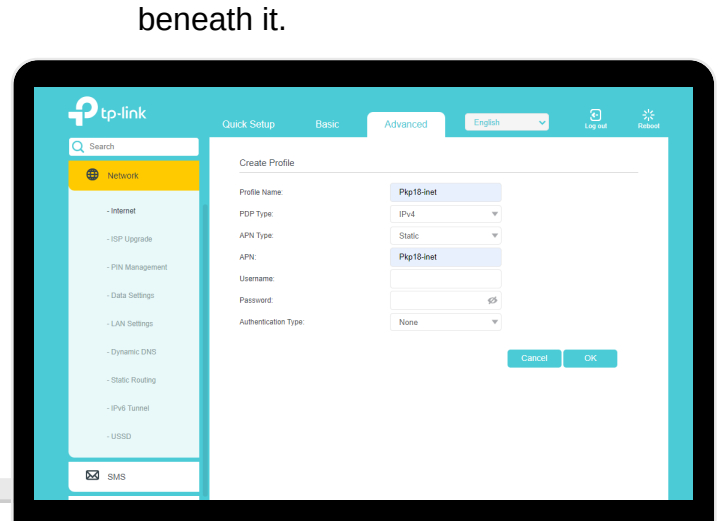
beneath it.

tp-link

Quick Setup
Basic
Advanced
English
Log out
Reboot

Search
Network
- Internet
- ISP Upgrade
- PIN Management
- Data Settings
- LAN Settings
- Dynamic DNS
- Static Routing
- IPv6 Tunnel
- USSD
SMS

Create Profile
Profile Name: Pkp18-inet
PDP Type: IPv4
APN Type: Static
APN: Pkp18-inet
Username:
Password:
Authentication Type: None

Cancel
OK